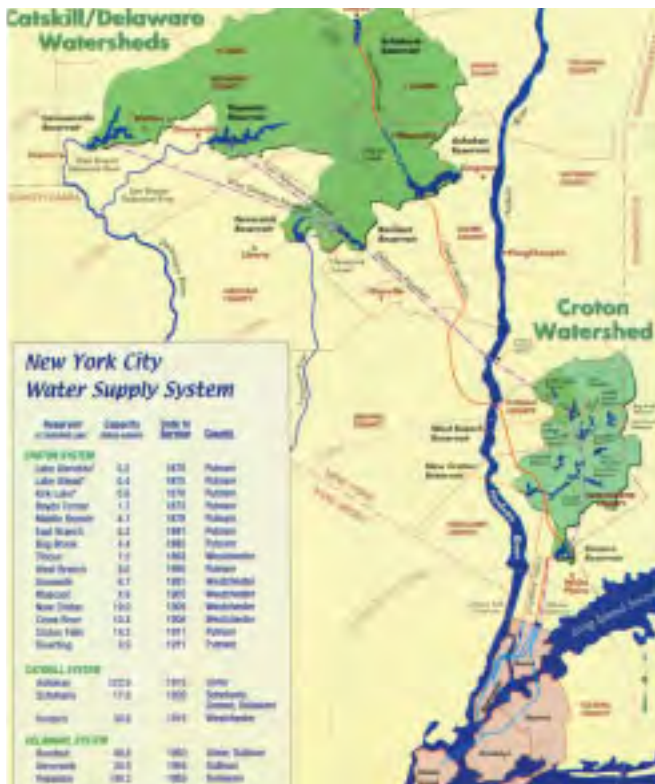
Catskill/Delaware Watersheds

Croton Watershed

New York City Water Supply System

| Reservoir | Capacity | Date in Service | County |
|---|---|---|---|
| CROTON SYSTEM | | | |
| Lake Gleneida | 0.2 | 1870 | Putnam |
| Lake Gilead | 0.4 | 1870 | Putnam |
| Kirk Lake | 0.6 | 1870 | Putnam |
| Boyds Corner | 1.7 | 1873 | Putnam |
| Middle Branch | 4.1 | 1878 | Putnam |
| East Branch | 5.2 | 1891 | Putnam |
| Bog Brook | 4.4 | 1892 | Putnam |
| Titicus | 7.2 | 1893 | Westchester |
| West Branch | 8.0 | 1895 | Putnam |
| Amawalk | 6.7 | 1897 | Westchester |
| Muscoot | 4.9 | 1905 | Westchester |
| New Croton | 19.0 | 1905 | Westchester |
| Cross River | 10.3 | 1908 | Westchester |
| Croton Falls | 14.2 | 1911 | Putnam |
| Diverting | 4.3 | 1911 | Putnam |
| CATSKILL SYSTEM | | | |
| Ashokan | 122.9 | 1915 | Ulster |
| Schoharie | 17.6 | 1926 | Schoharie, Greene, Delaware |
| Kensico | 30.6 | 1915 | Westchester |
| DELAWARE SYSTEM | | | |
| Rondout | 49.6 | 1950 | Ulster, Sullivan |
| Neversink | 34.9 | 1954 | Sullivan |
| Pepacton | 140.2 | 1955 | Delaware |

Schoharie Reservoir
Cannonsville Reservoir
Pepacton Reservoir
Ashokan Reservoir
Neversink Reservoir
Rondout Reservoir
West Branch Reservoir
New Croton Reservoir
Kensico Reservoir
Poughkeepsie
Hudson River
Long Island Sound
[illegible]